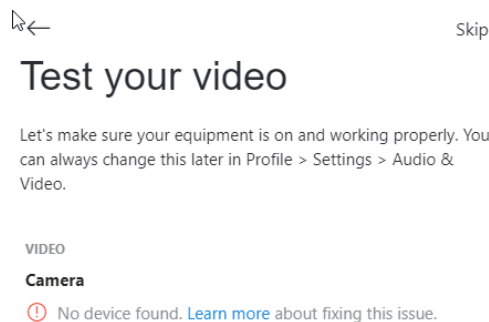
Skip

Test your video

Let's make sure your equipment is on and working properly. You can always change this later in Profile > Settings > Audio & Video.

VIDEO

Camera

No device found. Learn more about fixing this issue.